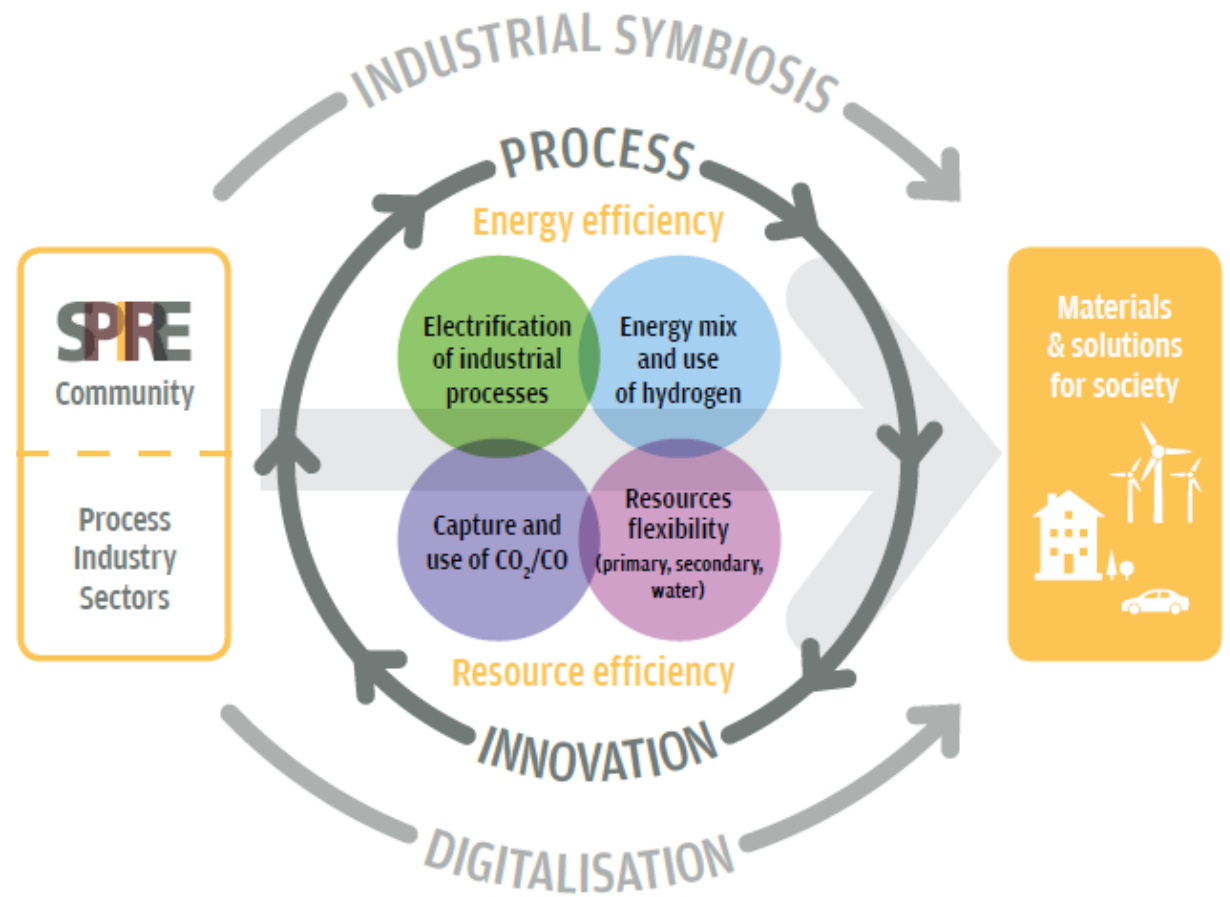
INDUSTRIAL SYMBIOSIS

PROCESS

Energy efficiency

SPIRE
Community

Process
Industry
Sectors

Electrification of industrial processes

Energy mix and use of hydrogen

Capture and use of $CO_2$/CO

Resources flexibility (primary, secondary, water)

Resource efficiency

INNOVATION

DIGITALISATION

Materials & solutions for society